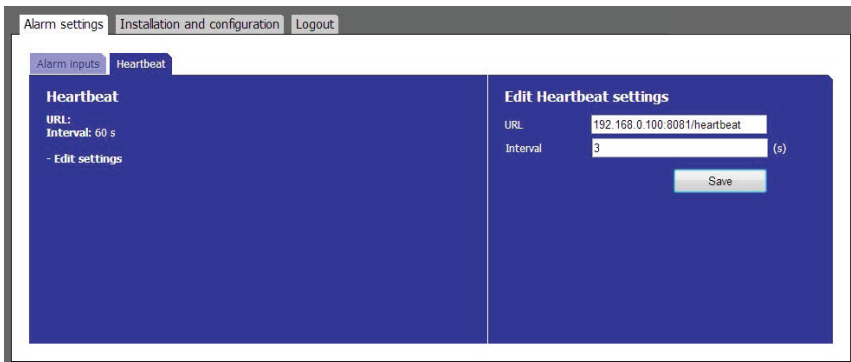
Alarm settings Installation and configuration Logout

Alarm inputs Heartbeat

Heartbeat

URL:
Interval: 60 s

- Edit settings

Edit Heartbeat settings

URL 192.168.0.100:8081/heartbeat
Interval 3 (s)

Save